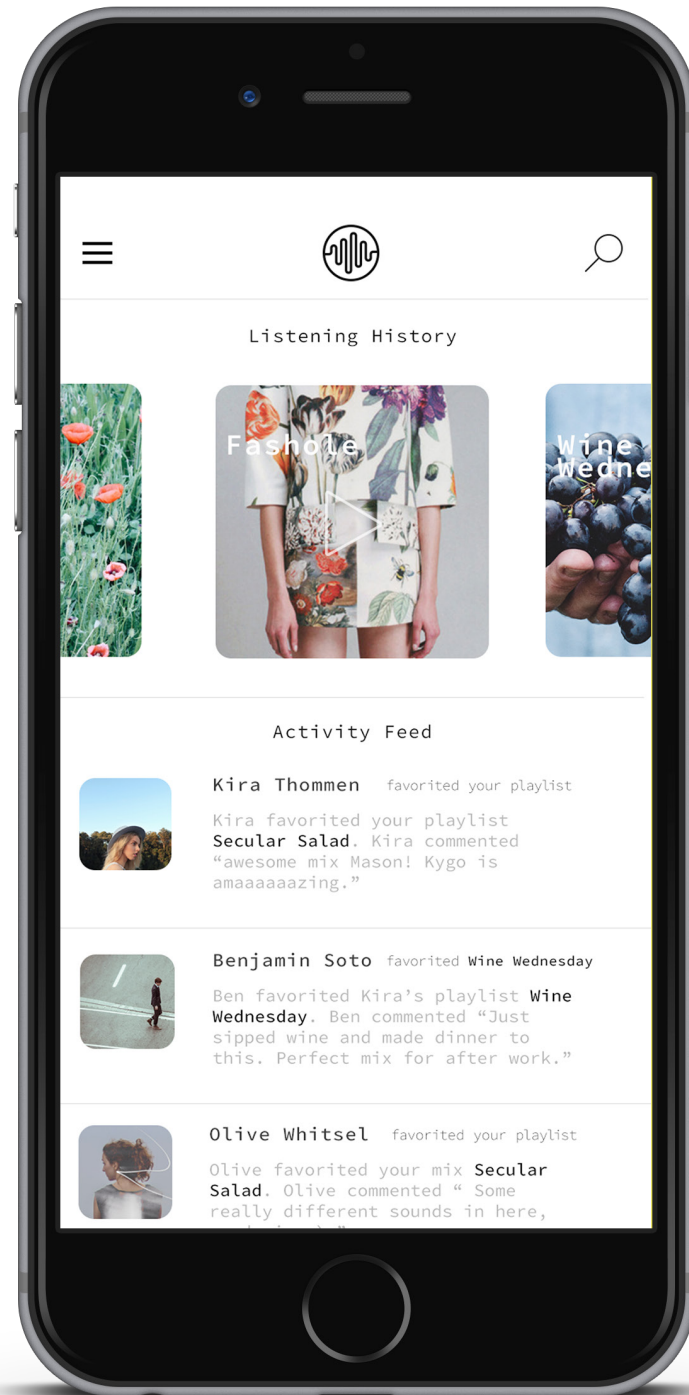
Listening History

Fashole

Wine Wedne

Activity Feed

Kira Thommen favorited your playlist

Kira favorited your playlist Secular Salad. Kira commented "awesome mix Mason! Kygo is amaaaaaaazing."

Benjamin Soto favorited Wine Wednesday

Ben favorited Kira's playlist Wine Wednesday. Ben commented "Just sipped wine and made dinner to this. Perfect mix for after work."

Olive Whitsel favorited your playlist

Olive favorited your mix Secular Salad. Olive commented " Some really different sounds in here, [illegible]